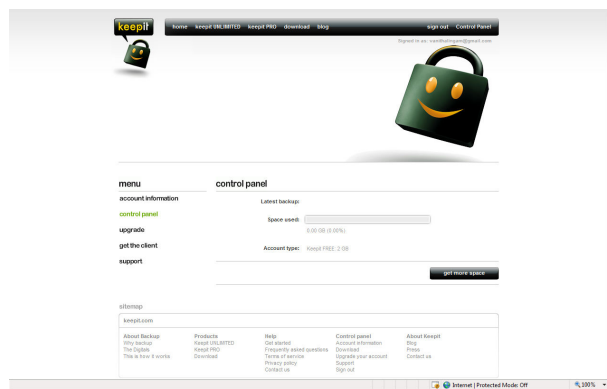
keepit

home keepit UNLIMITED keepit PRO download blog sign out Control Panel

Signed in as: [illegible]@gmail.com

menu

account information

control panel

upgrade

get the client

support

control panel

Latest backup:

Space used:

0.00 GB (0.00%)

Account type: Keepit FREE: 2 GB

get more space

sitemap

keepit.com

About Backup
Why backup
The Digitals
This is how it works

Products
Keepit UNLIMITED
Keepit PRO
Download

Help
Get started
Frequently asked questions
Terms of service
Privacy policy
Contact us

Control panel
Account information
Download
Upgrade your account
Support
Sign out

About Keepit
Blog
Press
Contact us

Internet | Protected Mode: Off

100%